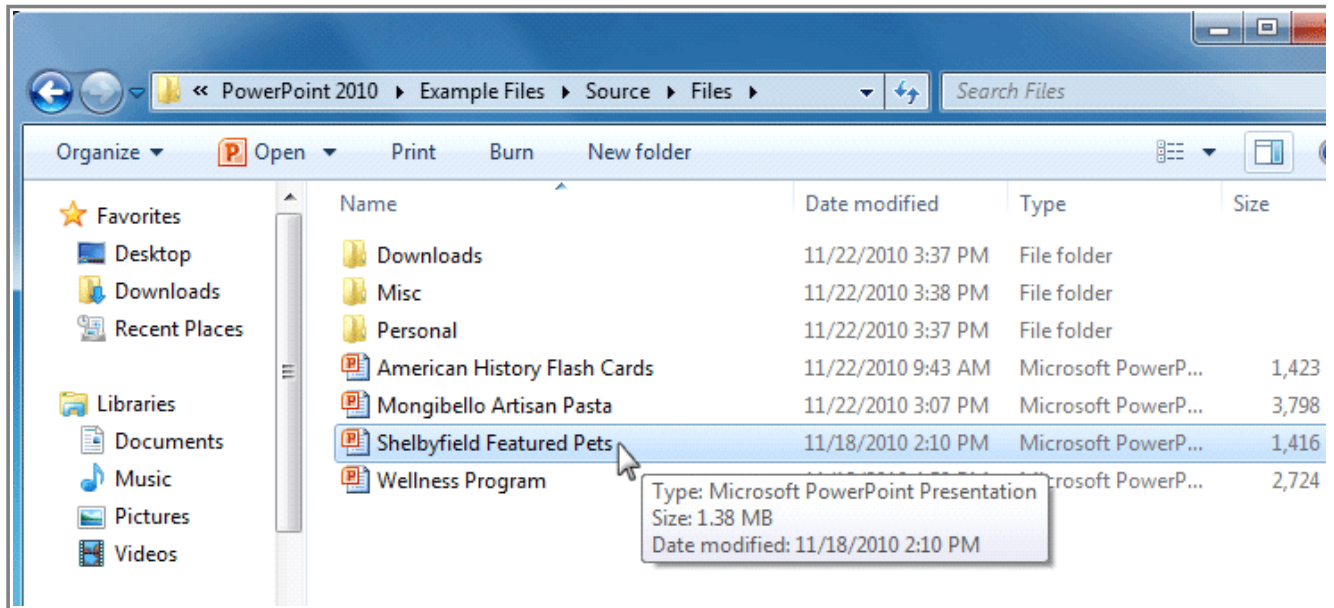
« PowerPoint 2010 ▸ Example Files ▸ Source ▸ Files ▸

Search Files

Organize ▾ Open ▾ Print Burn New folder

Favorites
Desktop
Downloads
Recent Places

Libraries
Documents
Music
Pictures
Videos

| Name | Date modified | Type | Size |
|---|---|---|---|
| Downloads | 11/22/2010 3:37 PM | File folder | |
| Misc | 11/22/2010 3:38 PM | File folder | |
| Personal | 11/22/2010 3:37 PM | File folder | |
| American History Flash Cards | 11/22/2010 9:43 AM | Microsoft PowerP... | 1,423 |
| Mongibello Artisan Pasta | 11/22/2010 3:07 PM | Microsoft PowerP... | 3,798 |
| Shelbyfield Featured Pets | 11/18/2010 2:10 PM | Microsoft PowerP... | 1,416 |
| Wellness Program | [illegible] | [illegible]crosoft PowerP... | 2,724 |

Type: Microsoft PowerPoint Presentation
Size: 1.38 MB
Date modified: 11/18/2010 2:10 PM